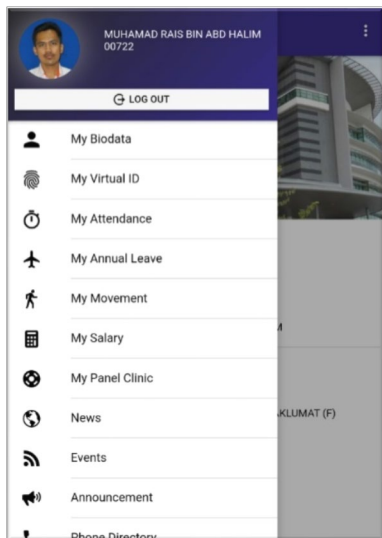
MUHAMAD RAIS BIN ABD HALIM
00722

LOG OUT

My Biodata

My Virtual ID

My Attendance

My Annual Leave

My Movement

My Salary

My Panel Clinic

News

Events

Announcement

Phone Directory

M

KLUMAT (F)